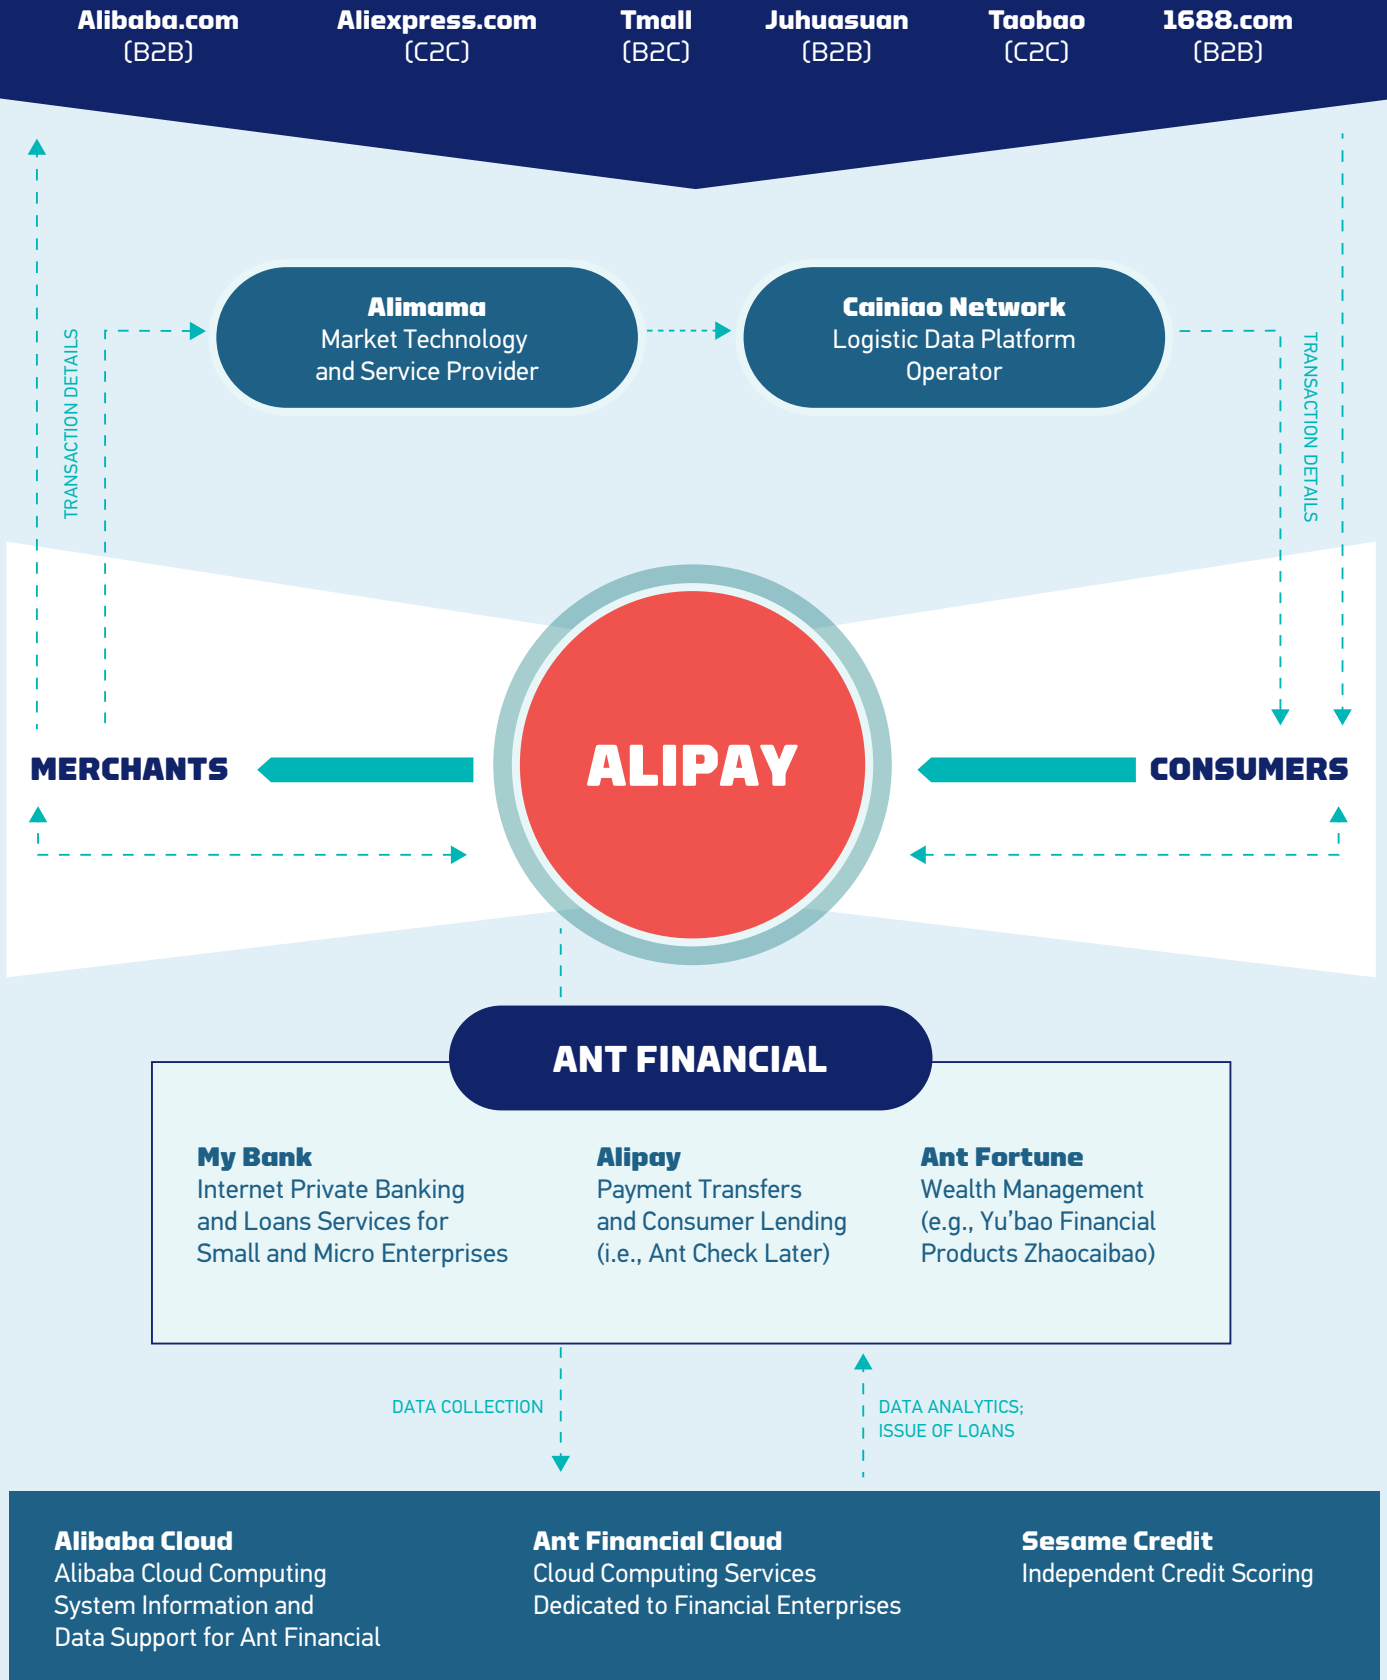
Alibaba.com
(B2B)

Aliexpress.com
(C2C)

Tmall
(B2C)

Juhuasuan
(B2B)

Taobao
(C2C)

1688.com
(B2B)

TRANSACTION DETAILS

Alimama
Market Technology and Service Provider

Cainiao Network
Logistic Data Platform Operator

TRANSACTION DETAILS

MERCHANTS

ALIPAY

CONSUMERS

ANT FINANCIAL

My Bank
Internet Private Banking and Loans Services for Small and Micro Enterprises

Alipay
Payment Transfers and Consumer Lending (i.e., Ant Check Later)

Ant Fortune
Wealth Management (e.g., Yu'bao Financial Products Zhaocaibao)

DATA COLLECTION

DATA ANALYTICS; ISSUE OF LOANS

Alibaba Cloud
Alibaba Cloud Computing System Information and Data Support for Ant Financial

Ant Financial Cloud
Cloud Computing Services Dedicated to Financial Enterprises

Sesame Credit
Independent Credit Scoring